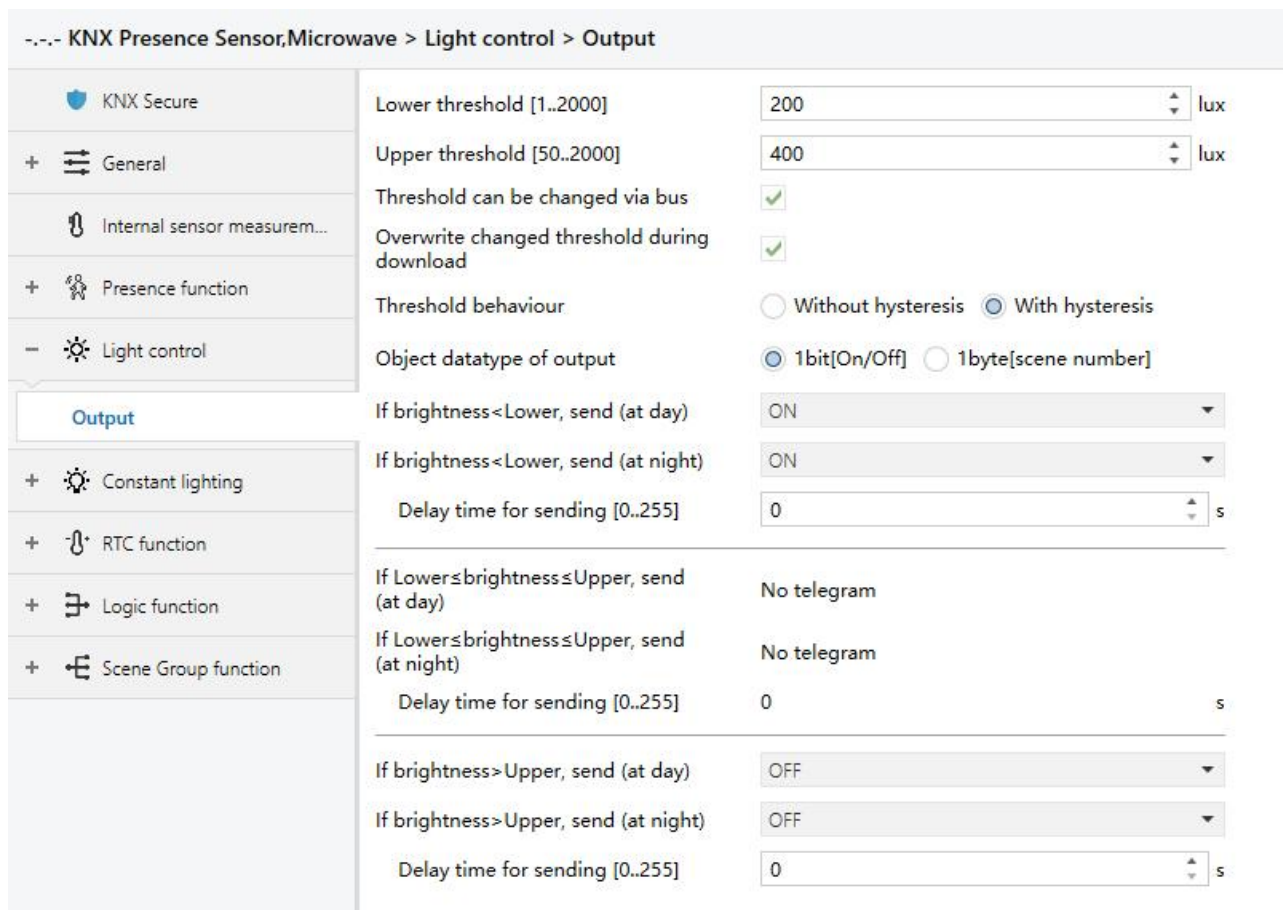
-.-.- KNX Presence Sensor,Microwave > Light control > Output

KNX Secure

+ General

Internal sensor measurem...

+ Presence function

− Light control

Output

+ Constant lighting

+ RTC function

+ Logic function

+ Scene Group function

Lower threshold [1..2000] | 200 | lux

Upper threshold [50..2000] | 400 | lux

Threshold can be changed via bus

Overwrite changed threshold during download

Threshold behaviour | Without hysteresis | With hysteresis

Object datatype of output | 1bit[On/Off] | 1byte[scene number]

If brightness<Lower, send (at day) | ON

If brightness<Lower, send (at night) | ON

Delay time for sending [0..255] | 0 | s

If Lower≤brightness≤Upper, send (at day) | No telegram

If Lower≤brightness≤Upper, send (at night) | No telegram

Delay time for sending [0..255] | 0 | s

If brightness>Upper, send (at day) | OFF

If brightness>Upper, send (at night) | OFF

Delay time for sending [0..255] | 0 | s